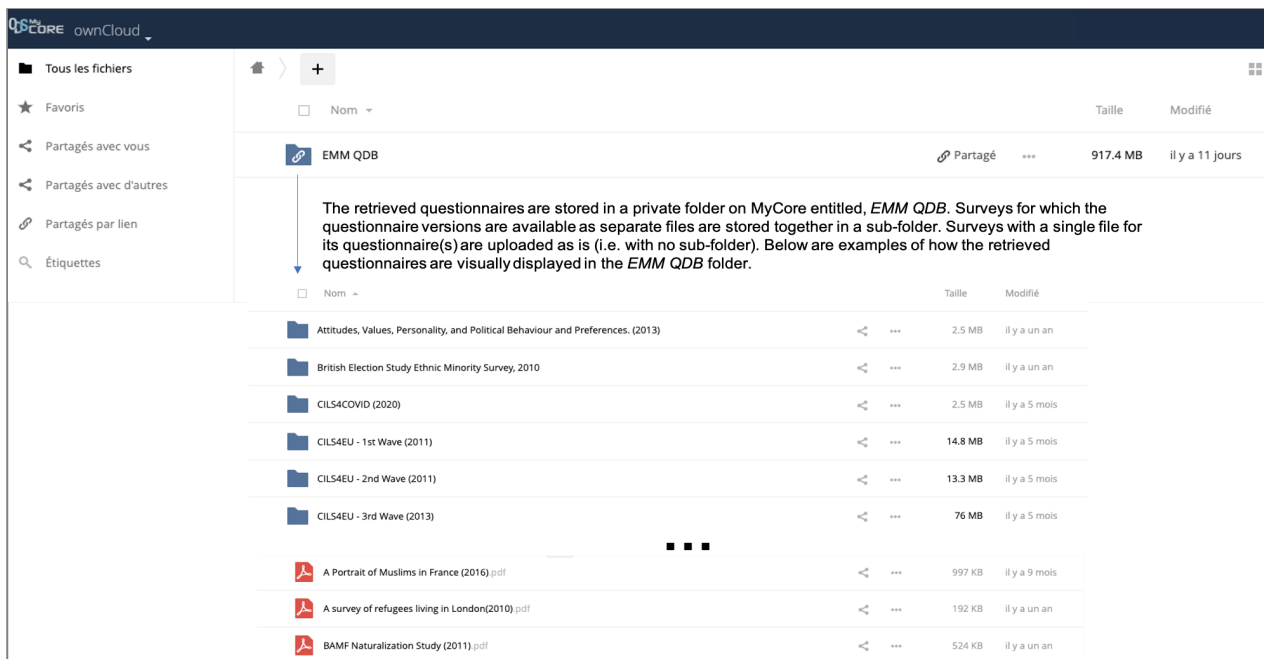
MyCORE ownCloud

Tous les fichiers
Favoris
Partagés avec vous
Partagés avec d'autres
Partagés par lien
Étiquettes

+

Nom

Taille

Modifié

EMM QDB

Partagé

...

917.4 MB

il y a 11 jours

The retrieved questionnaires are stored in a private folder on MyCore entitled, *EMM QDB*. Surveys for which the questionnaire versions are available as separate files are stored together in a sub-folder. Surveys with a single file for its questionnaire(s) are uploaded as is (i.e. with no sub-folder). Below are examples of how the retrieved questionnaires are visually displayed in the *EMM QDB* folder.

| Nom | | Taille | Modifié |
|---|---|---|---|
| Attitudes, Values, Personality, and Political Behaviour and Preferences. (2013) | ... | 2.5 MB | il y a un an |
| British Election Study Ethnic Minority Survey, 2010 | ... | 2.9 MB | il y a un an |
| CILS4COVID (2020) | ... | 2.5 MB | il y a 5 mois |
| CILS4EU - 1st Wave (2011) | ... | 14.8 MB | il y a 5 mois |
| CILS4EU - 2nd Wave (2011) | ... | 13.3 MB | il y a 5 mois |
| CILS4EU - 3rd Wave (2013) | ... | 76 MB | il y a 5 mois |
| A Portrait of Muslims in France (2016).pdf | ... | 997 KB | il y a 9 mois |
| A survey of refugees living in London(2010).pdf | ... | 192 KB | il y a un an |
| BAMF Naturalization Study (2011).pdf | ... | 524 KB | il y a un an |